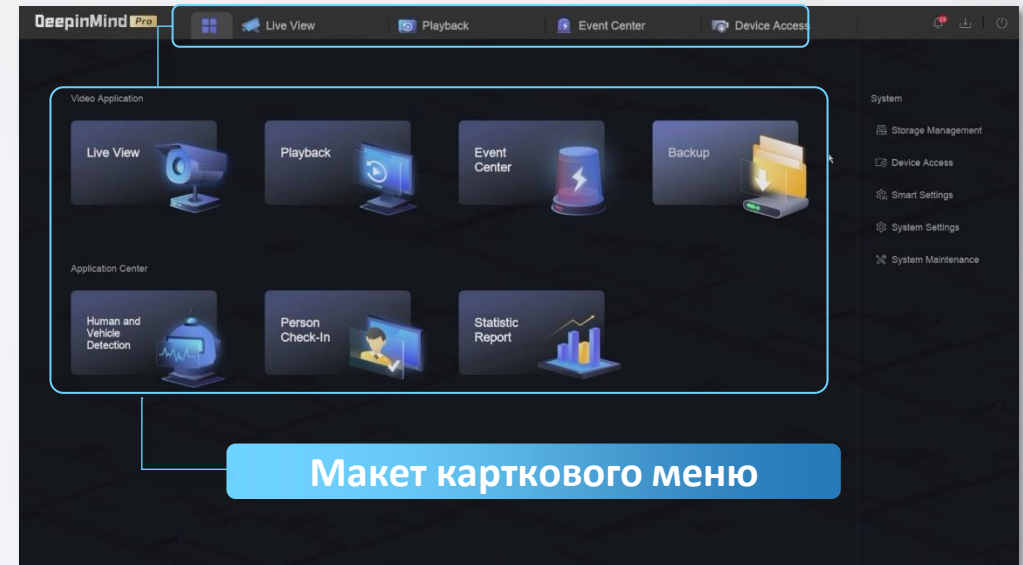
DeepinMind Pro

Live View
Playback
Event Center
Device Access

Video Application

Live View
Playback
Event Center
Backup

Application Center

Human and Vehicle Detection
Person Check-In
Statistic Report

System
Storage Management
Device Access
Smart Settings
System Settings
System Maintenance

Макет карткового меню